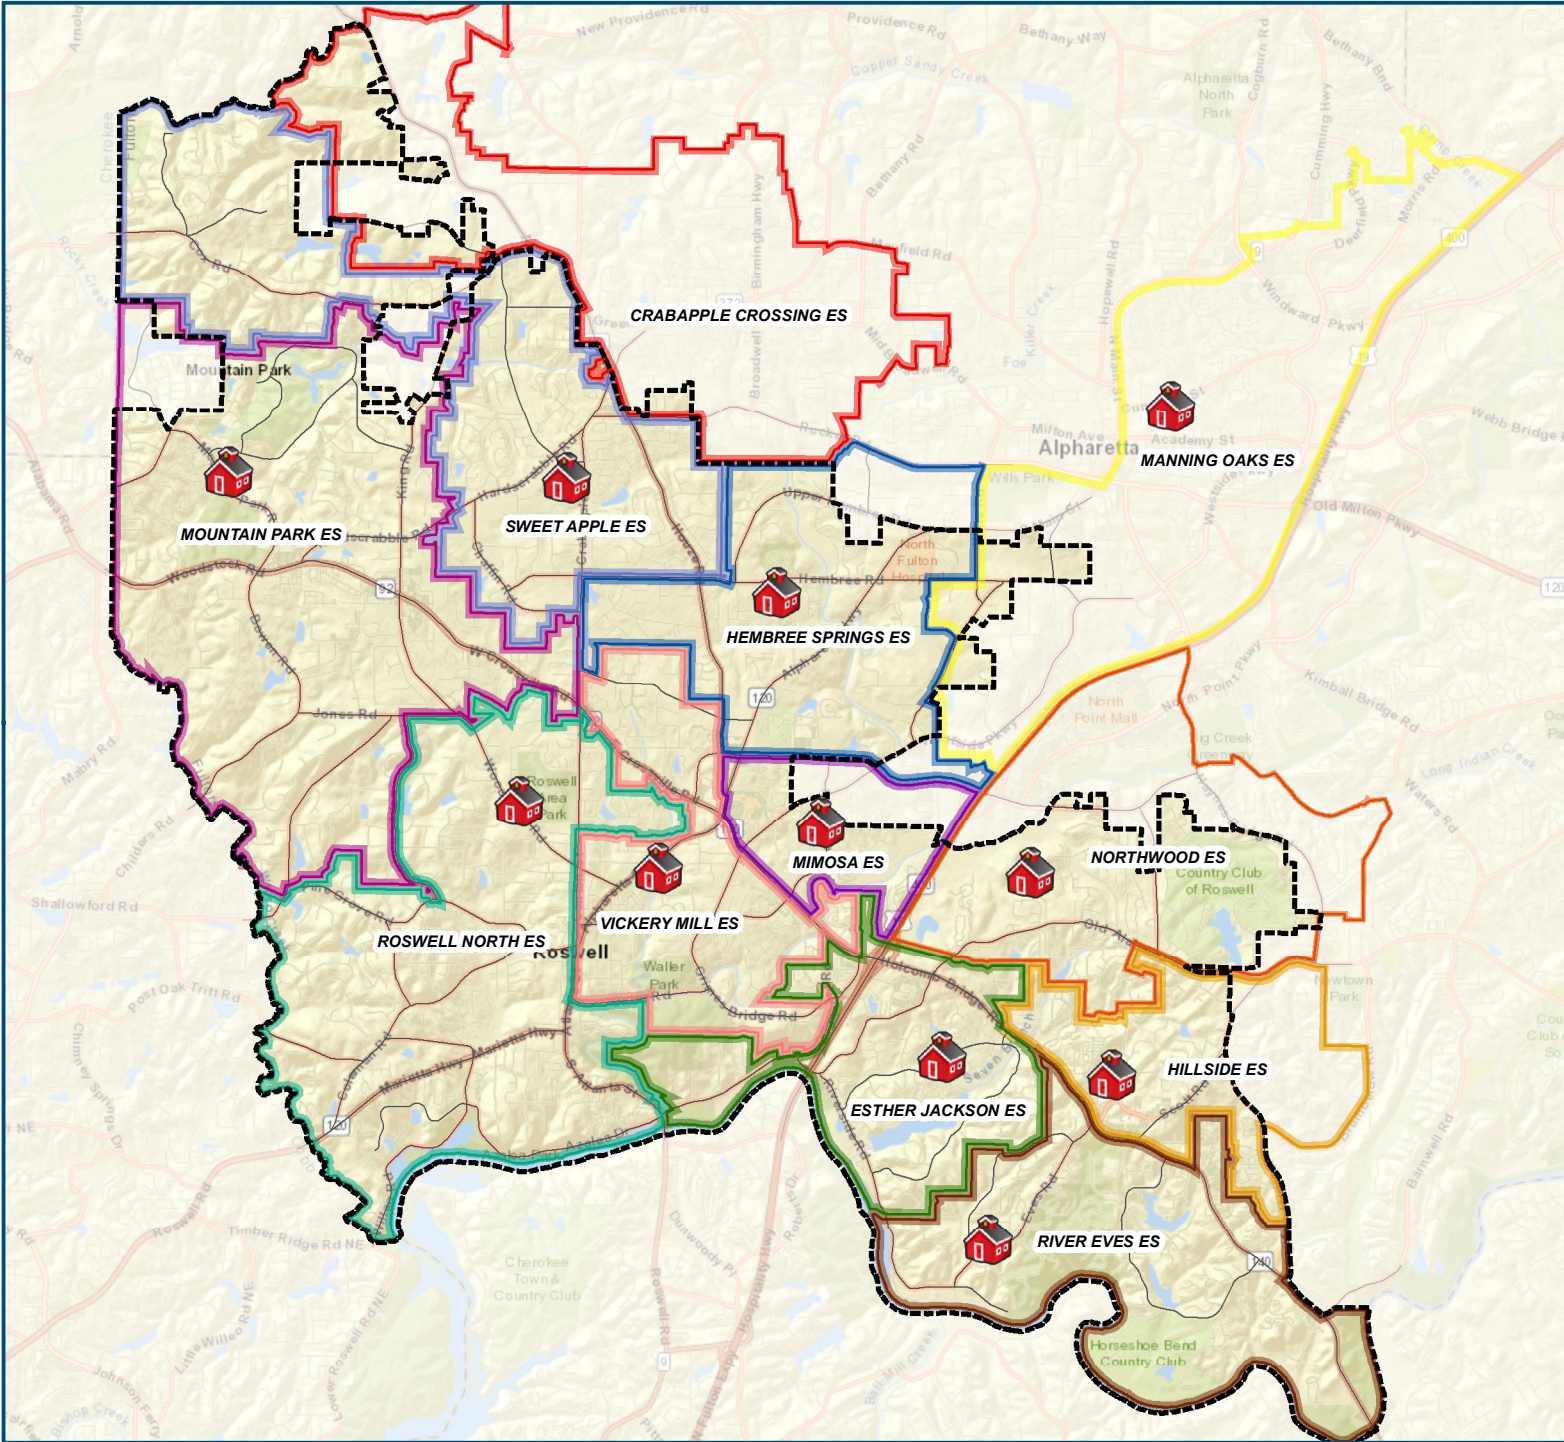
CRABAPPLE CROSSING ES

MANNING OAKS ES

MOUNTAIN PARK ES

SWEET APPLE ES

HEMBREE SPRINGS ES

MIMOSA ES

NORTHWOOD ES

VICKERY MILL ES

ROSWELL NORTH ES

HILLSIDE ES

ESTHER JACKSON ES

RIVER EVES ES

Mountain Park

Alpharetta

Roswell

Providence Rd

New Providence Rd

Bethany Way

Bethany Bnd

Copper Sandy Creek

Alpharetta North Park

Cogburn Rd

Cumming Hwy

Morris Rd

Deerfield Pkwy

Windward Pkwy

Bethany Rd

Birmingham Hwy

Broadwell Rd

Mayfield Rd

Mid Broadwell Rd

Hopewell Rd

N Main St

Killer Creek

Milton Ave

Academy St

Old Milton Pkwy

Webb Bridge Rd

Westside Pkwy

Wills Park

North Fulton Hosp

Hembree Rd

Upper Hembree Rd

Alpharetta Hwy

North Point Mall

North Point Pkwy

Big Creek Greenway

Kimball Bridge Rd

Long Indian Creek

Waters Rd

Country Club of Roswell

Old Alabama Rd

Newtown Park

Holcomb Bridge Rd

Seven Branches

Scott Rd

Eves Rd

Horseshoe Bend Country Club

Barnwell Rd

Dunwoody Pl

Roberts Dr

Roswell Rd

Cherokee Town & Country Club

Timber Ridge Rd NE

Lower Roswell Rd NE

Johnson Ferry

Bishop Creek

Little Willeo Rd NE

Chimney Springs Dr

Post Oak Tritt Rd

Shallowford Rd

Childers Rd

Mabry Rd

Jones Rd

Woodstock Rd

Crabapple Rd

Hardscrabble Rd

King Rd

Arnold Mill Rd

Alabama Rd

Rocky Creek

Cherokee

Fulton

Roswell Area Park

Waller Park

Bridge Rd

Atlanta St

Marietta Hwy

Coleman Rd

Azalea Dr

Fouts Rd

Green St

Foe Killer Creek

Rucker Rd

Mansell Rd

Sun Valley Dr

Bowen Rd

Hardy Rd

Nesbit Ferry Rd

Ball Mill Creek

372

92

9

120

140

400

19